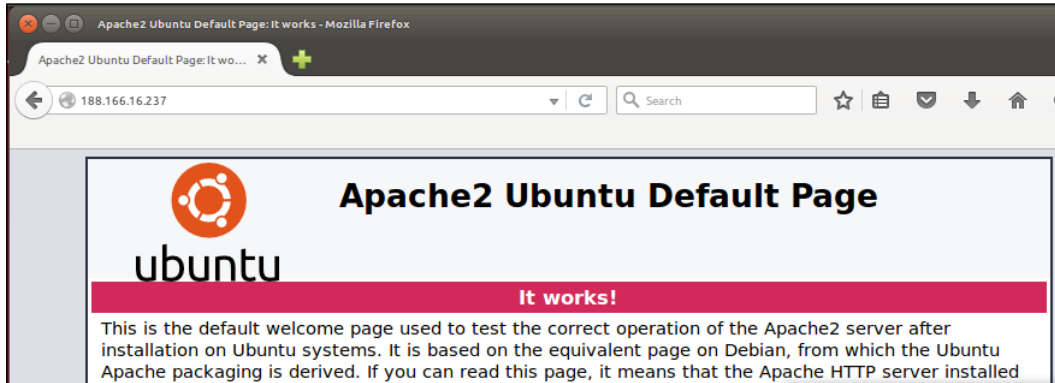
Apache2 Ubuntu Default Page: It works - Mozilla Firefox

Apache2 Ubuntu Default Page: It wo...

188.166.16.237

Search

ubuntu

Apache2 Ubuntu Default Page

It works!

This is the default welcome page used to test the correct operation of the Apache2 server after installation on Ubuntu systems. It is based on the equivalent page on Debian, from which the Ubuntu Apache packaging is derived. If you can read this page, it means that the Apache HTTP server installed